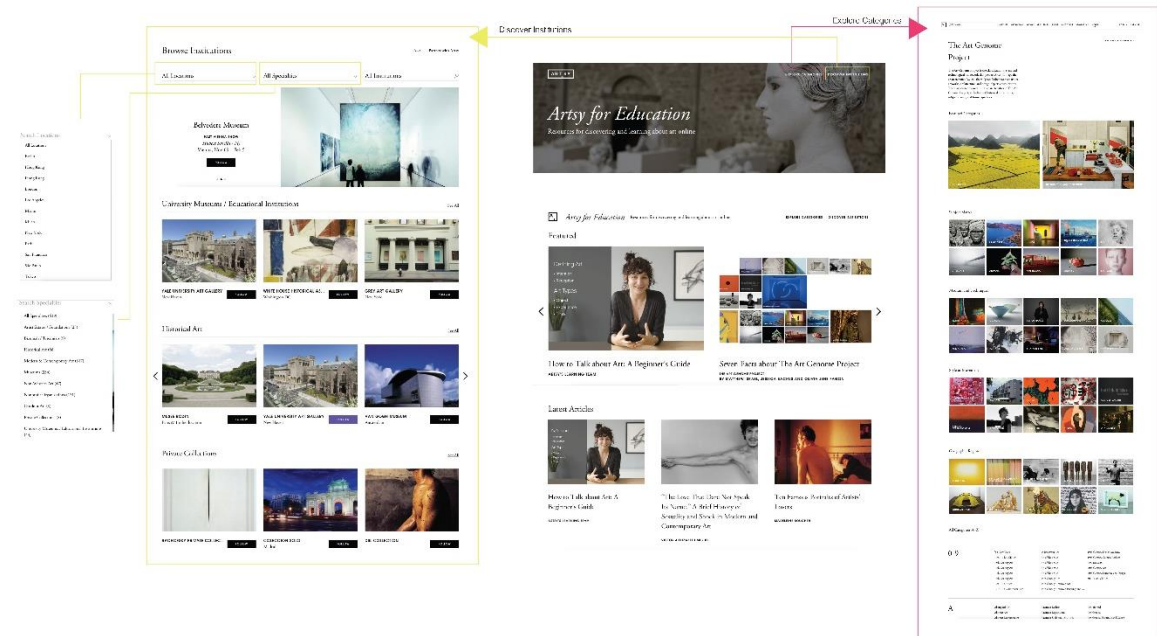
Discover Institutions

Explore Categories

Browse Institutions

All Locations

All Specialties

All Institutions

Belvedere Museum

University Museums / Educational Institutions

YALE UNIVERSITY ART GALLERY

WHITE HOUSE HISTORICAL AS...

GREY ART GALLERY

Historical Art

Private Collections

Artsy for Education

Resources for discovering and learning about art online

Artsy for Education

Featured

How to Talk about Art: A Beginner's Guide

Seven Facts about The Art Genome Project

Latest Articles

How to Talk about Art: A Beginner's Guide

"The Love That Dare Not Speak Its Name": A Brief History of Sexuality and Shock in Modern and Contemporary Art

Ten Famous Portraits of Artists' Lovers

The Art Genome Project

A

0-9